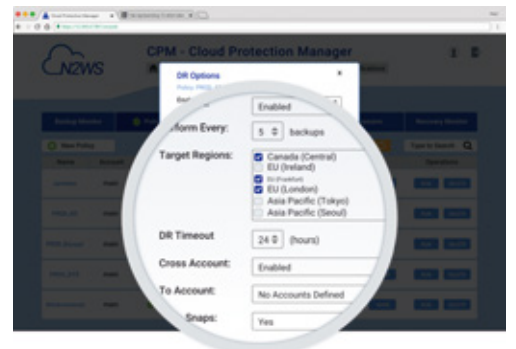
N2WS

CPM - Cloud Protection Manager

DR Options
Policy: PROD_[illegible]

Enabled

Perform Every: 5 backups

Target Regions: Canada (Central)
EU (Ireland)
EU (Frankfurt)
EU (London)
Asia Pacific (Tokyo)
Asia Pacific (Seoul)

DR Timeout 24 (hours)

Cross Account: Enabled

To Account: No Accounts Defined

Snaps: Yes

Backup Monitor

Recovery Monitor

New Policy

Type to Search

Name

Account

Operations

PROD_SQL

PROD_Dumps

PROD_WEB